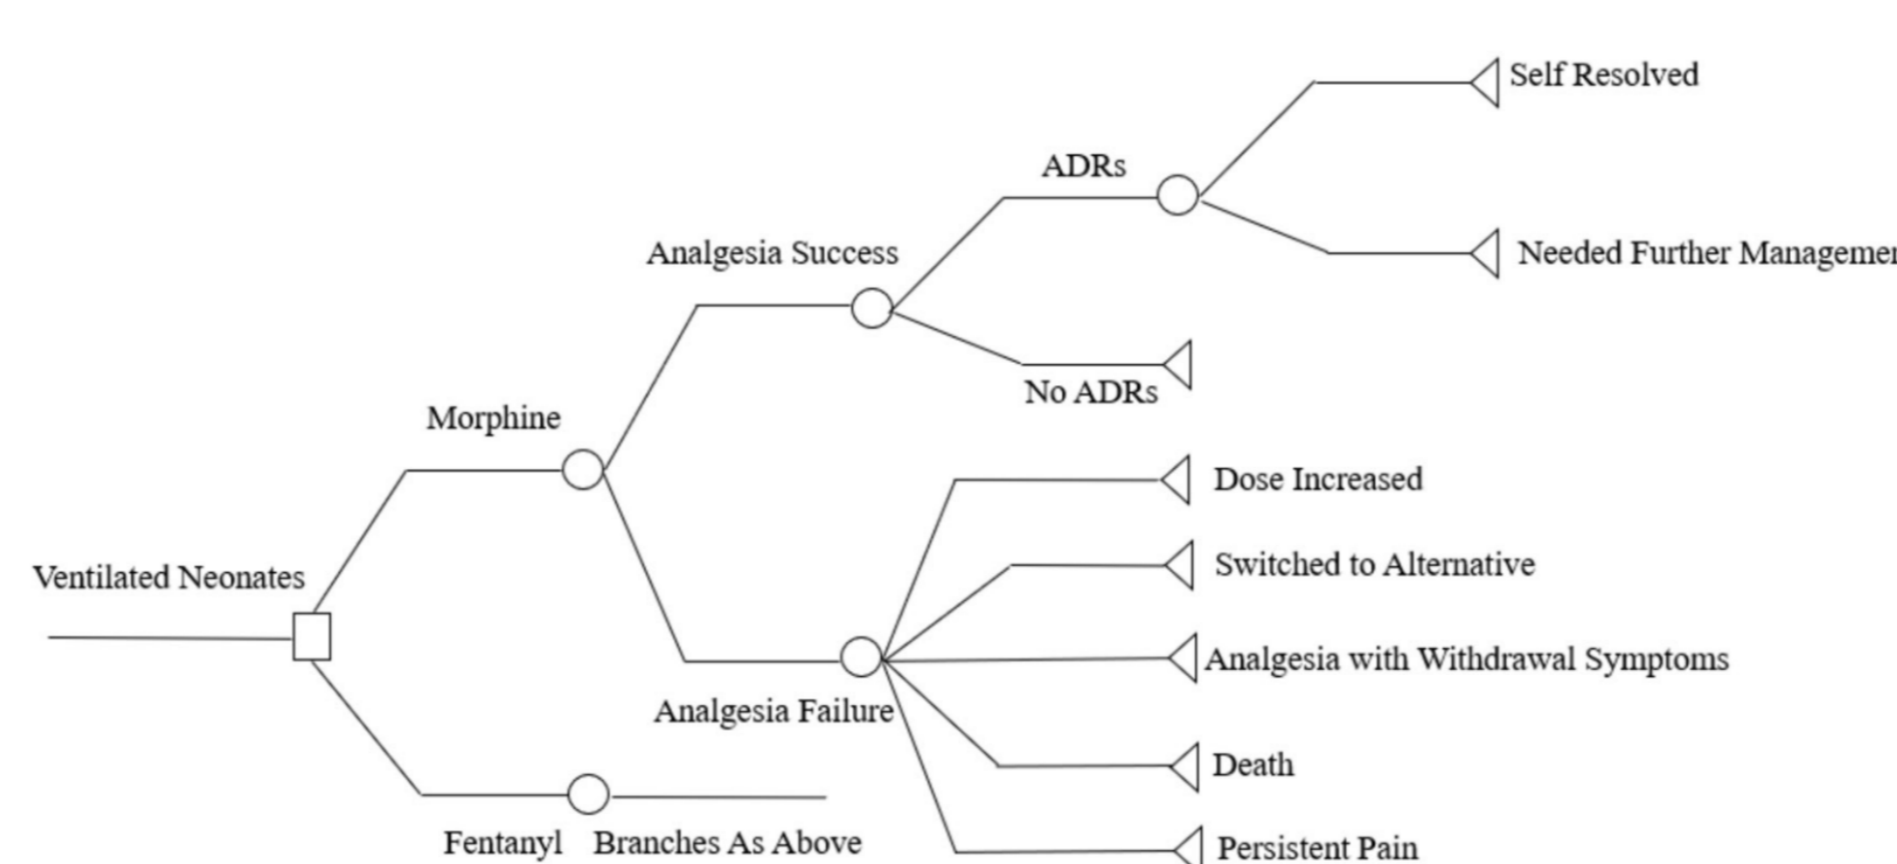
Self Resolved

ADRs

Analgesia Success

Needed Further Managemen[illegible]

No ADRs

Morphine

Dose Increased

Switched to Alternative

Ventilated Neonates

Analgesia with Withdrawal Symptoms

Analgesia Failure

Death

Fentanyl Branches As Above

Persistent Pain